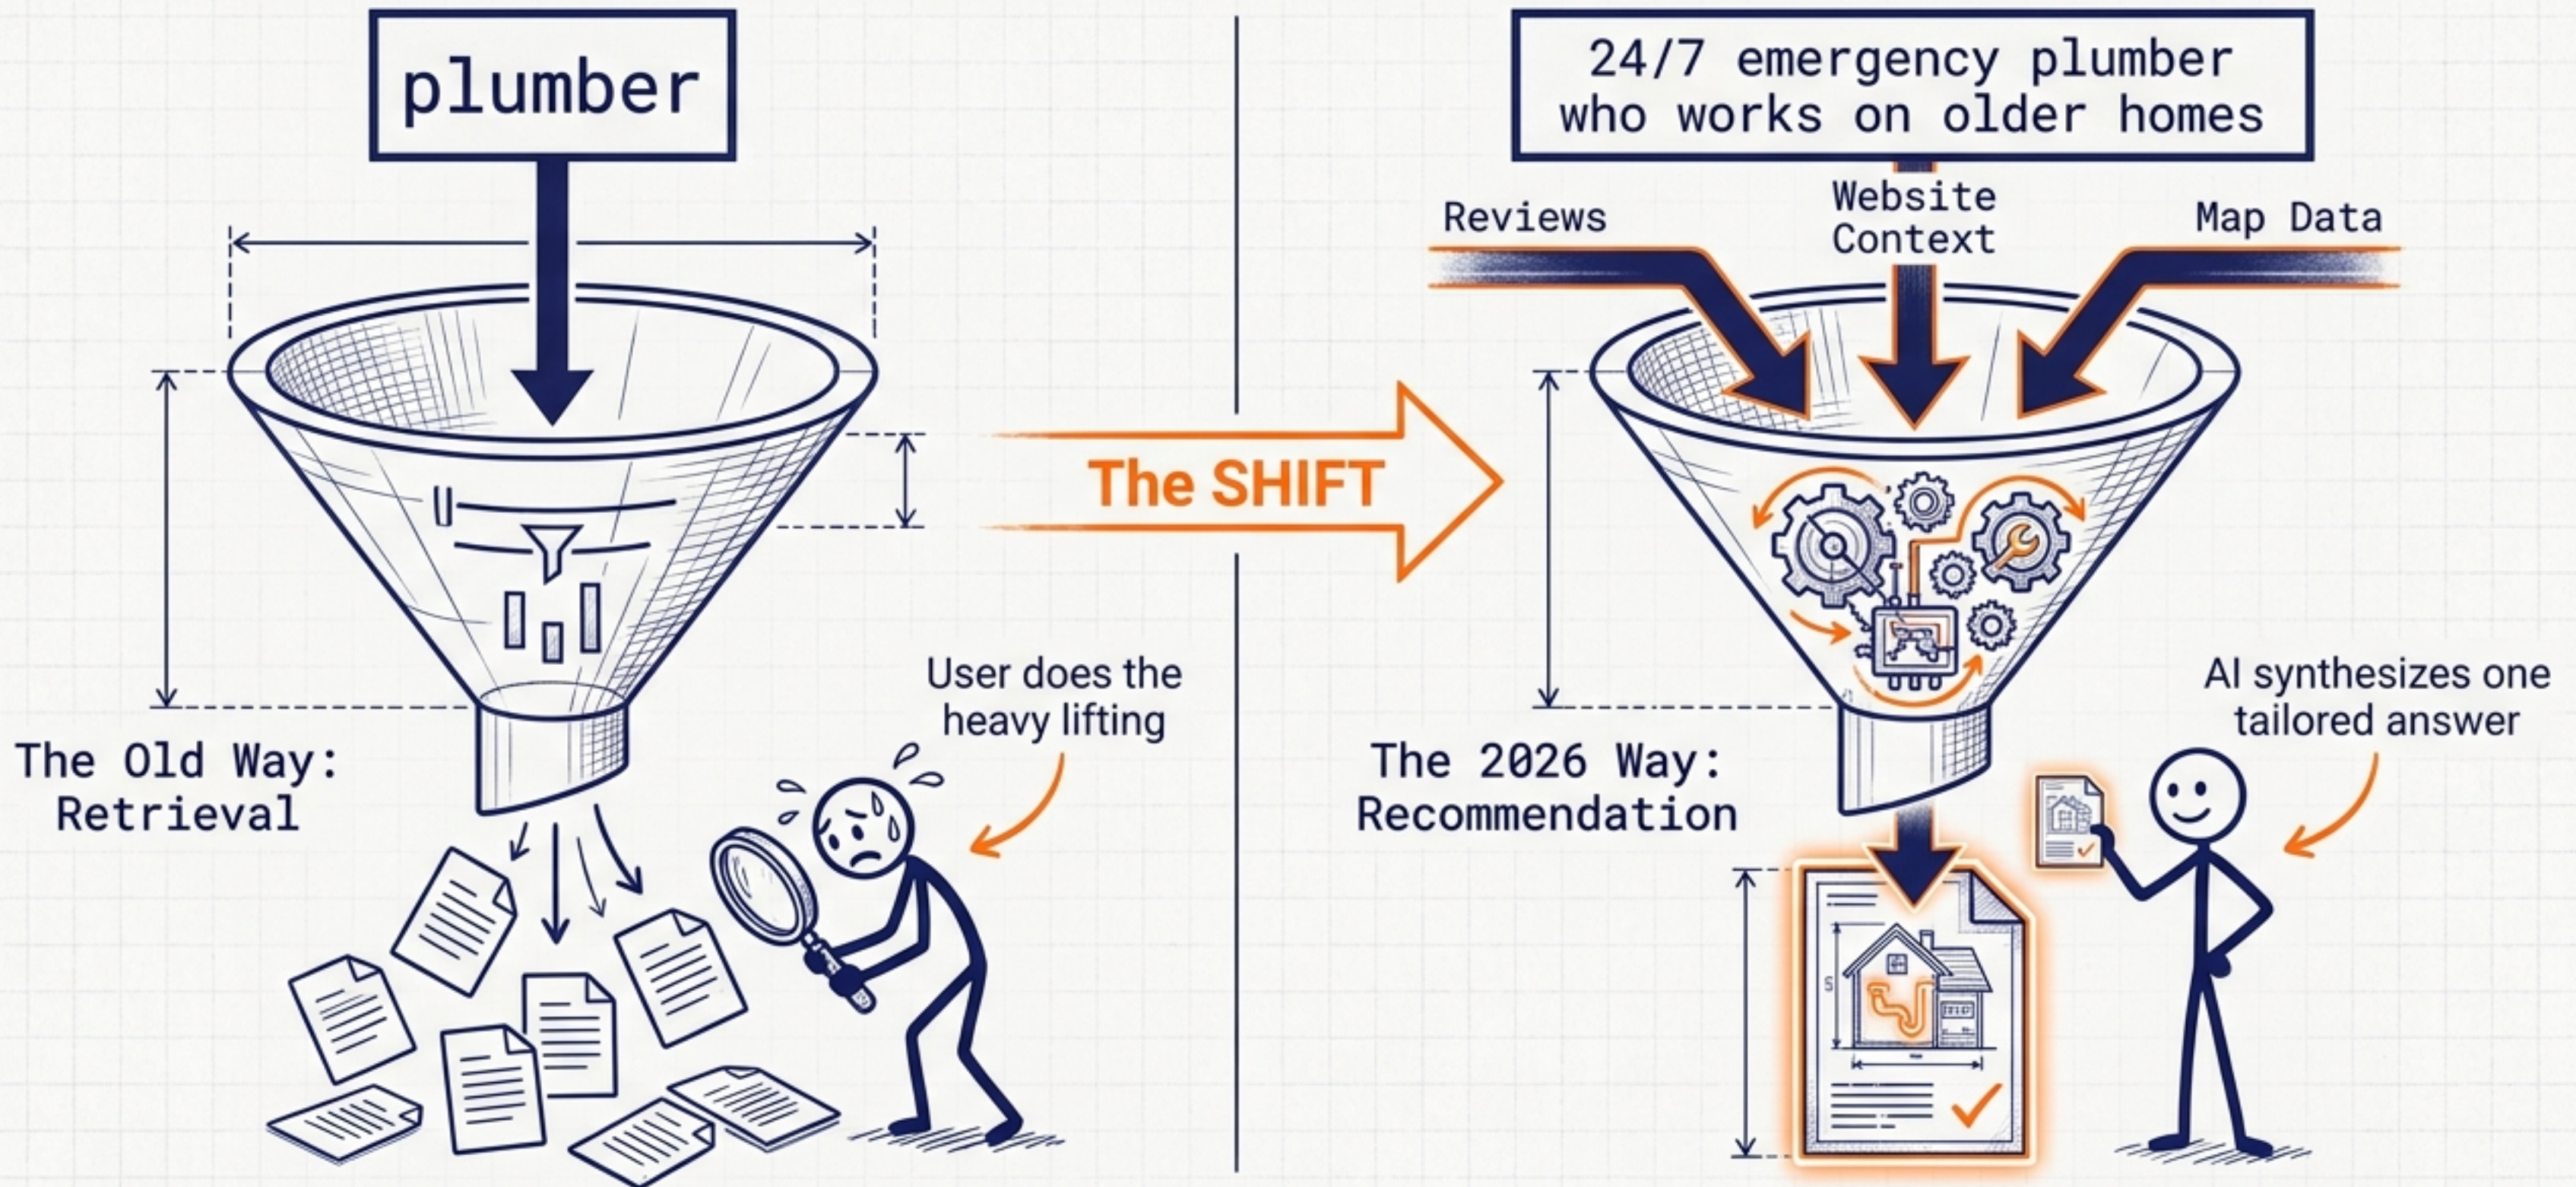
plumber

The Old Way:
Retrieval

User does the heavy lifting

The SHIFT

24/7 emergency plumber who works on older homes

Reviews

Website Context

Map Data

The 2026 Way:
Recommendation

AI synthesizes one tailored answer